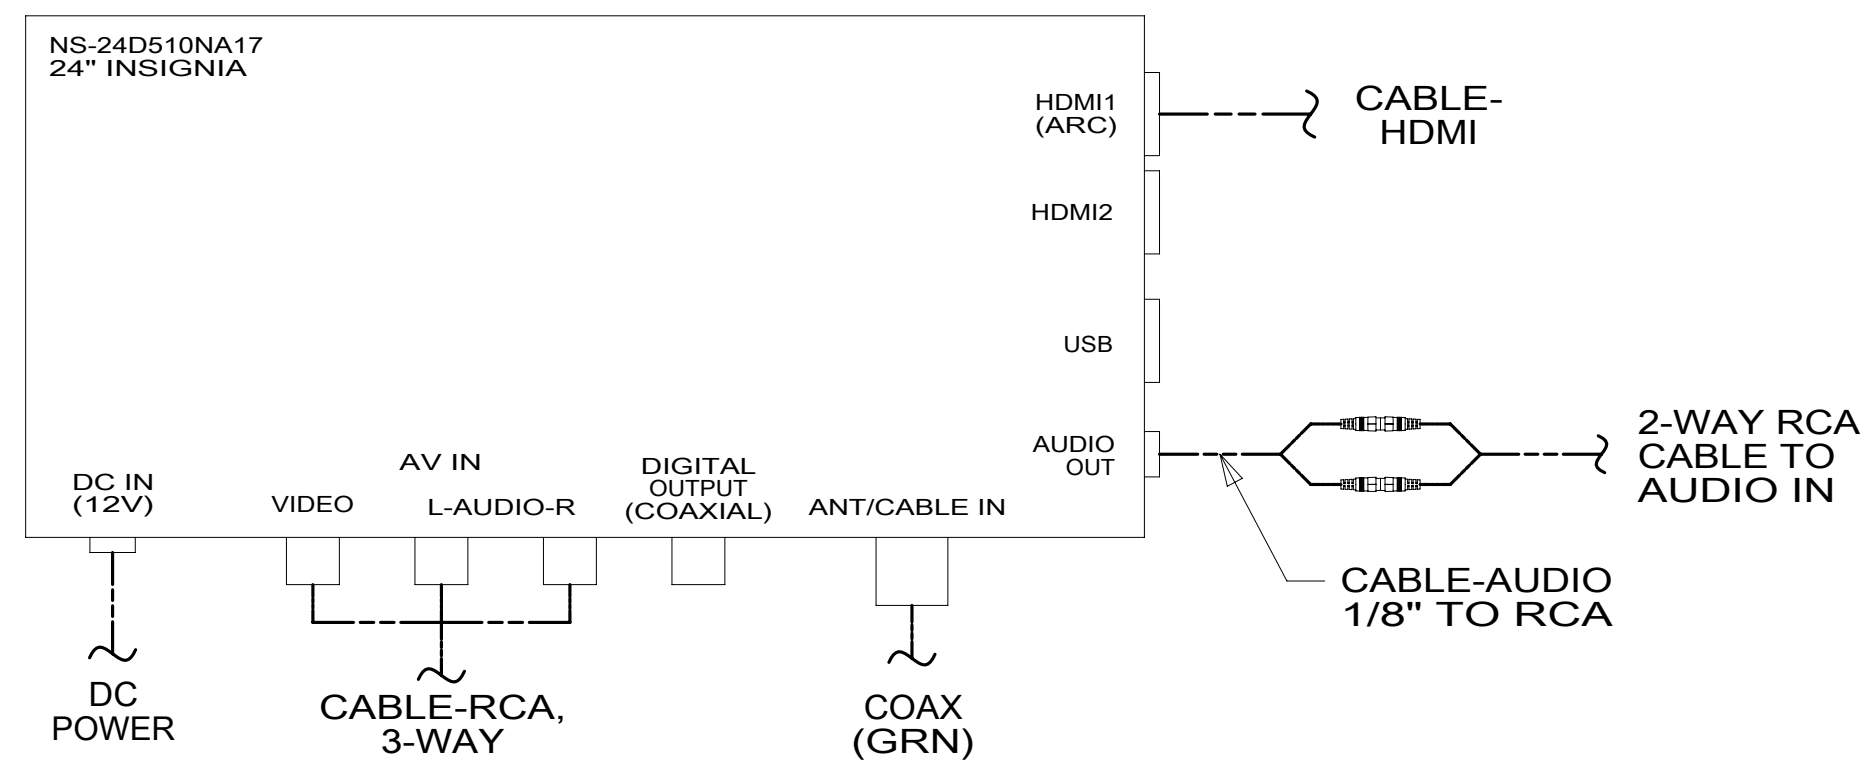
NS-24D510NA17
24" INSIGNIA

HDMI1
(ARC)

CABLE-
HDMI

HDMI2

USB

AUDIO
OUT

2-WAY RCA
CABLE TO
AUDIO IN

CABLE-AUDIO
1/8" TO RCA

DC IN
(12V)

AV IN

VIDEO

L-AUDIO-R

DIGITAL
OUTPUT
(COAXIAL)

ANT/CABLE IN

DC
POWER

CABLE-RCA,
3-WAY

COAX
(GRN)